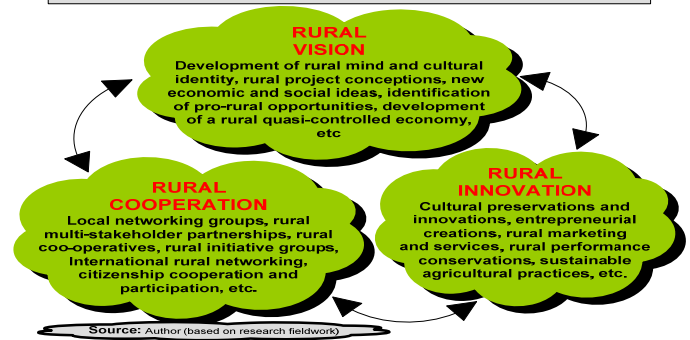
RURAL VISION
Development of rural mind and cultural identity, rural project conceptions, new economic and social ideas, identification of pro-rural opportunities, development of a rural quasi-controlled economy, etc

RURAL COOPERATION
Local networking groups, rural multi-stakeholder partnerships, rural coo-operatives, rural initiative groups, International rural networking, citizenship cooperation and participation, etc.

RURAL INNOVATION
Cultural preservations and innovations, entrepreneurial creations, rural marketing and services, rural performance conservations, sustainable agricultural practices, etc.

Source: Author (based on research fieldwork)